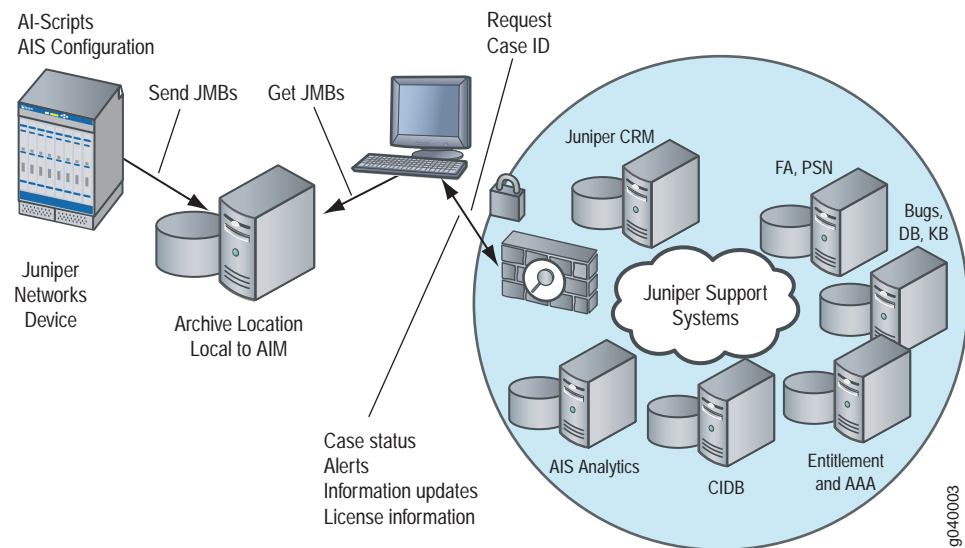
AI-Scripts
AIS Configuration

Send JMBs

Get JMBs

Request
Case ID

Juniper CRM

FA, PSN

Bugs,
DB, KB

Juniper
Networks
Device

Archive Location
Local to AIM

Juniper Support
Systems

Case status
Alerts
Information updates
License information

AIS Analytics

CIDB

Entitlement
and AAA

g040003